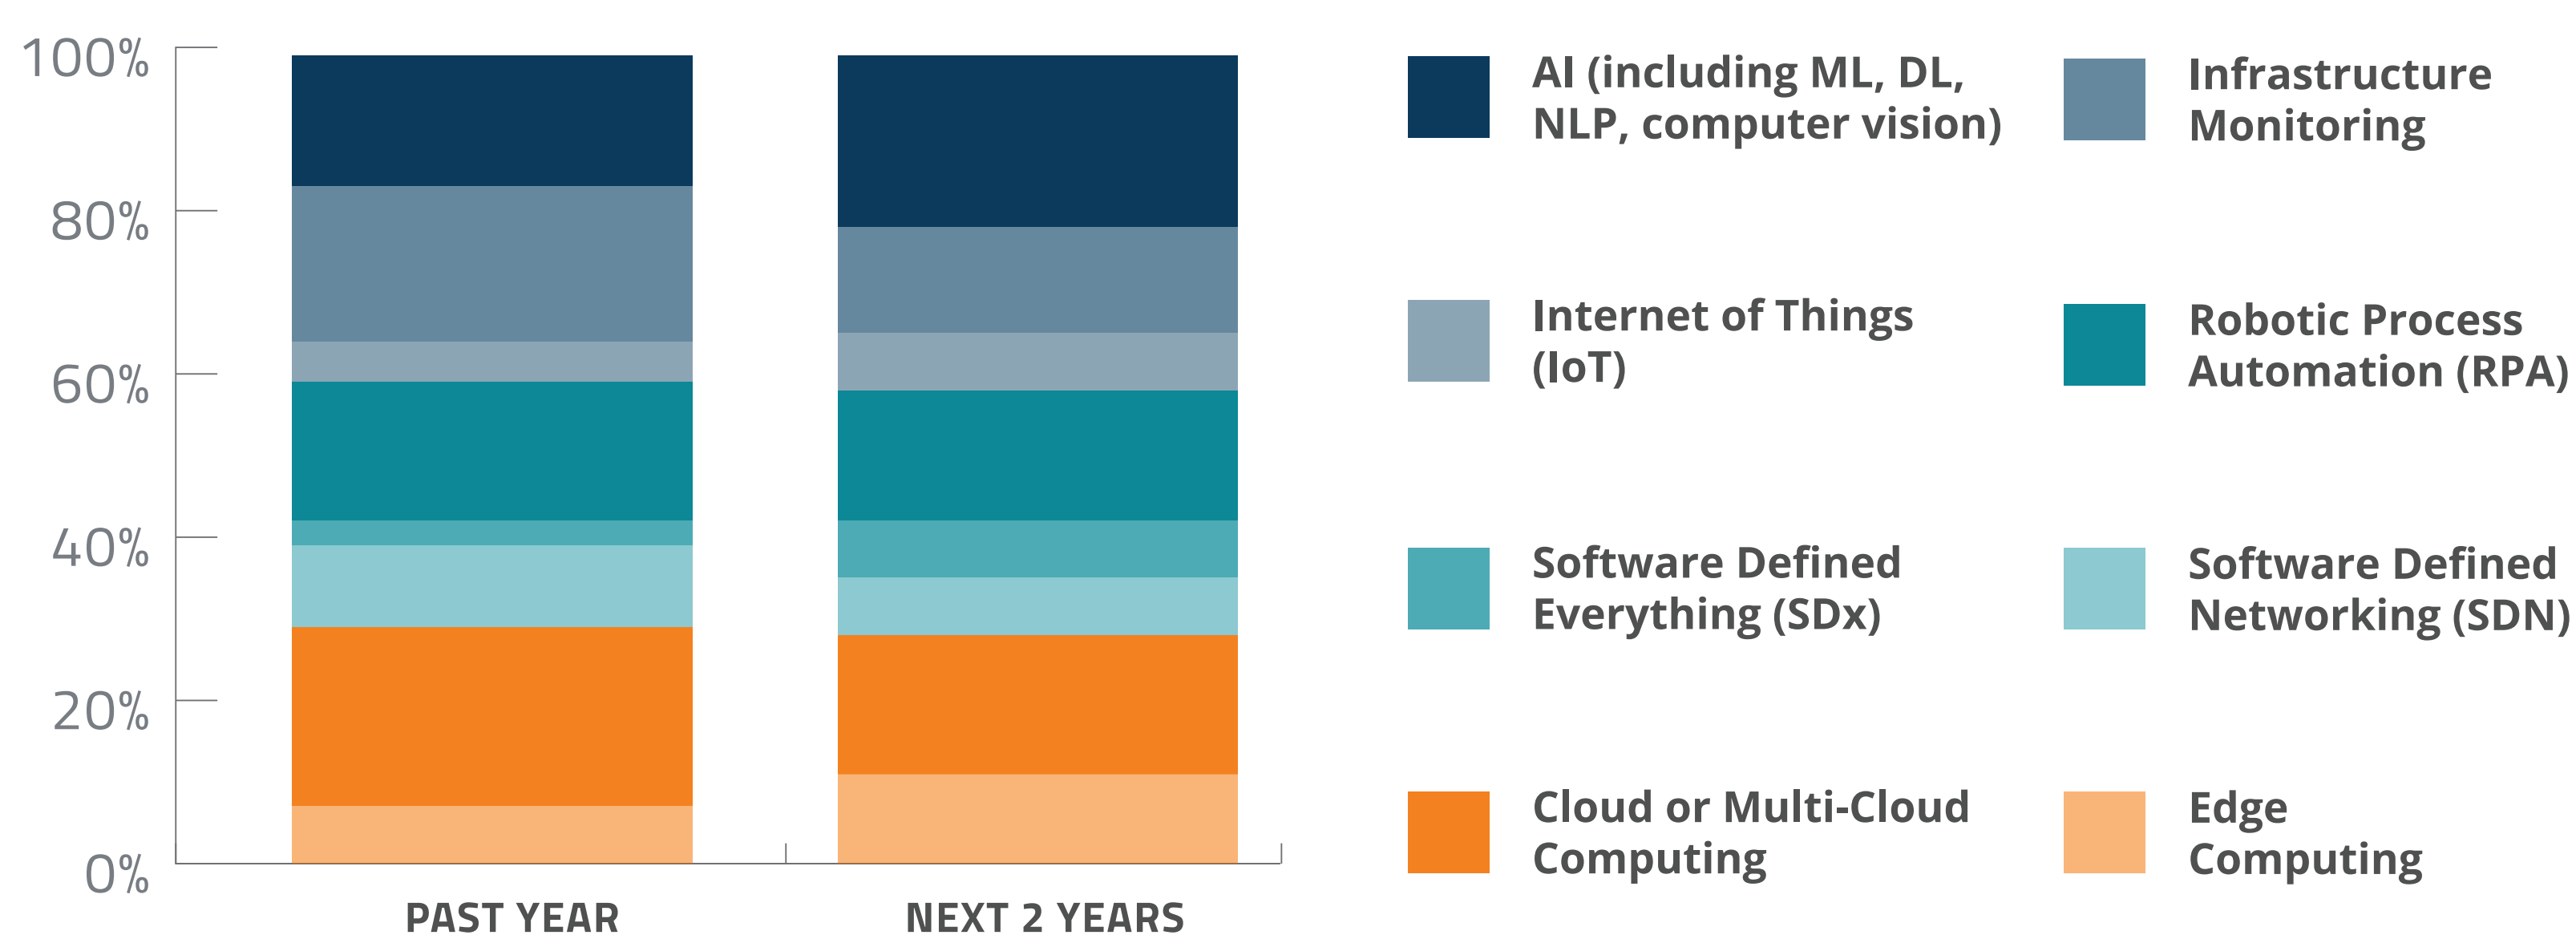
100%
80%
60%
40%
20%
0%

PAST YEAR
NEXT 2 YEARS

AI (including ML, DL, NLP, computer vision)

Infrastructure Monitoring

Internet of Things (IoT)

Robotic Process Automation (RPA)

Software Defined Everything (SDx)

Software Defined Networking (SDN)

Cloud or Multi-Cloud Computing

Edge Computing